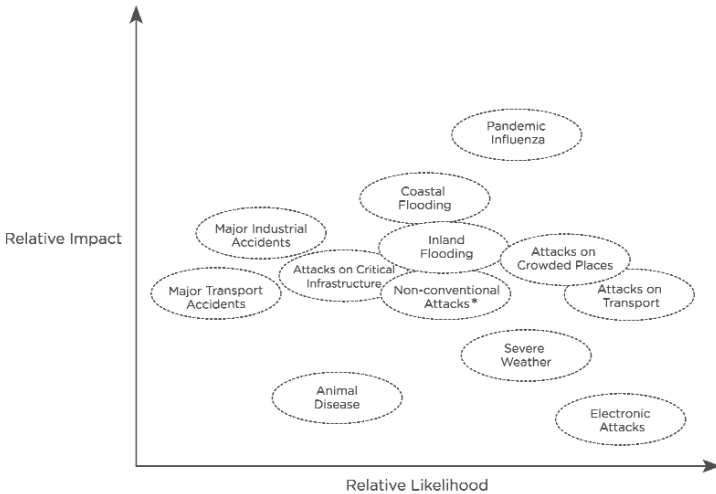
Relative Impact

Pandemic Influenza

Coastal Flooding

Major Industrial Accidents

Inland Flooding

Attacks on Crowded Places

Attacks on Critical Infrastructure

Major Transport Accidents

Non-conventional Attacks*

Attacks on Transport

Severe Weather

Animal Disease

Electronic Attacks

Relative Likelihood